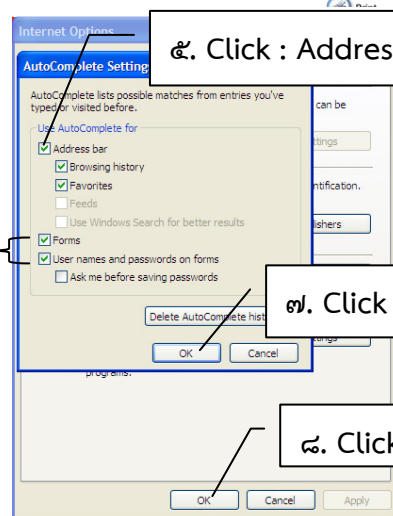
Print

Internet Options

๕. Click : Addres

AutoComplete Settings

AutoComplete lists possible matches from entries you've typed or visited before.

can be

Use AutoComplete for

Address bar

Browsing history

Favorites

Feeds

Use Windows Search for better results

Forms

User names and passwords on forms

Ask me before saving passwords

ttings

ntification.

lishers

๗. Click

Delete AutoComplete hist

OK

Cancel

ttings

programs.

๘. Click

OK

Cancel

Apply